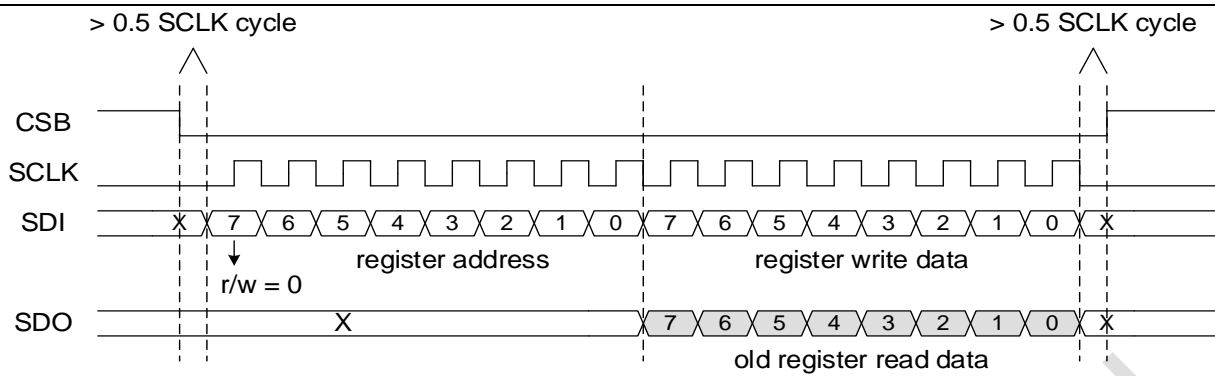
> 0.5 SCLK cycle

> 0.5 SCLK cycle

CSB

SCLK

SDI

X

7

6

5

4

3

2

1

0

7

6

5

4

3

2

1

0

X

r/w = 0

register address

register write data

SDO

X

7

6

5

4

3

2

1

0

X

old register read data